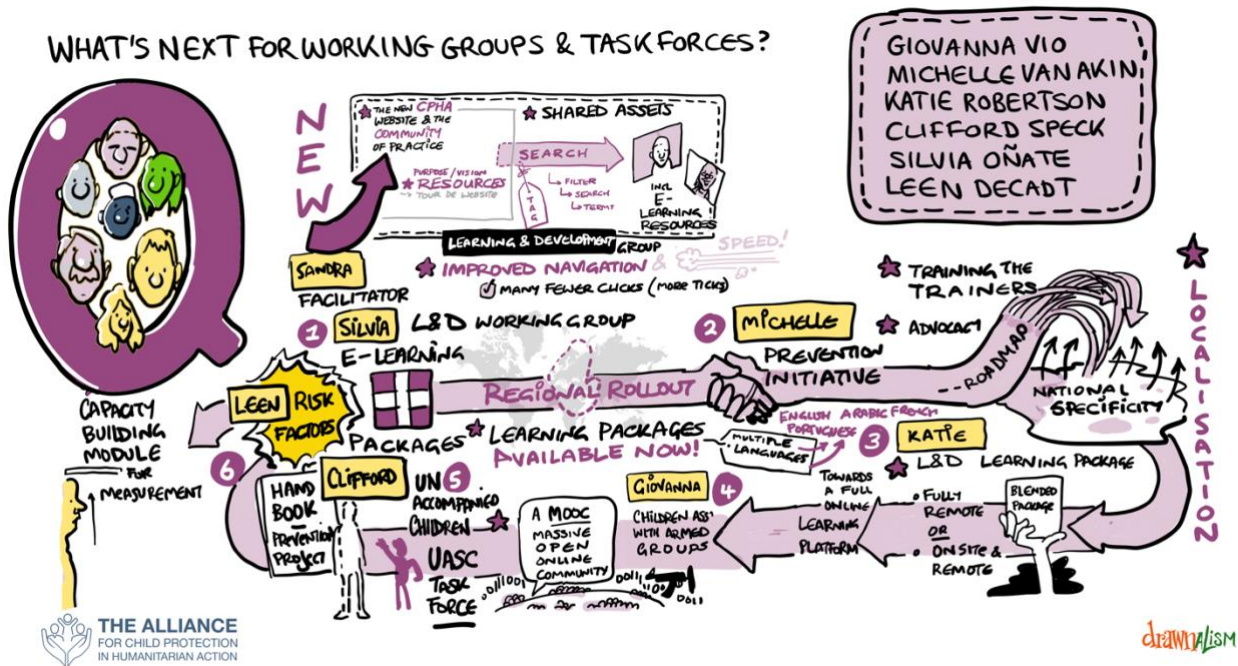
WHAT'S NEXT FOR WORKING GROUPS & TASK FORCES?

GIOVANNA VIO
MICHELLE VAN AKIN
KATIE ROBERTSON
CLIFFORD SPECK
SILVIA OÑATE
LEEN DECADT

Q

NEW

THE NEW CPHA WEBSITE & THE COMMUNITY OF PRACTICE

SHARED ASSETS

SEARCH

PURPOSE / VISION

RESOURCES

TOUR DE WEBSITE

TAG

FILTER
SEARCH
TERMS

INCL E-LEARNING RESOURCES

LEARNING & DEVELOPMENT GROUP

SPEED!

SANDRA
FACILITATOR

IMPROVED NAVIGATION &

MANY FEWER CLICKS (MORE TICKS)

TRAINING THE TRAINERS

ADVOCACY

LOCALISATION

1 SILVIA L&D WORKING GROUP

E-LEARNING

2 MICHELLE

PREVENTION INITIATIVE

ROADMAP

NATIONAL SPECIFICITY

REGIONAL ROLLOUT

LEEN RISK FACTORS

CAPACITY BUILDING MODULE

FOR MEASUREMENT

PACKAGES

LEARNING PACKAGES AVAILABLE NOW!

MULTIPLE LANGUAGES

ENGLISH ARABIC FRENCH PORTUGUESE

3 KATIE

L&D LEARNING PACKAGE

6

HAND BOOK - PREVENTION PROJECT

CLIFFORD

5 UN ACCOMPANIED CHILDREN

UASC TASK FORCE

A MOOC
MASSIVE OPEN ONLINE COMMUNITY

GIOVANNA 4

CHILDREN ASS' WITH ARMED GROUPS

TOWARDS A FULL ONLINE LEARNING PLATFORM

FULLY REMOTE OR ON SITE & REMOTE

BLENDED PACKAGE

THE ALLIANCE FOR CHILD PROTECTION IN HUMANITARIAN ACTION

drawnalism